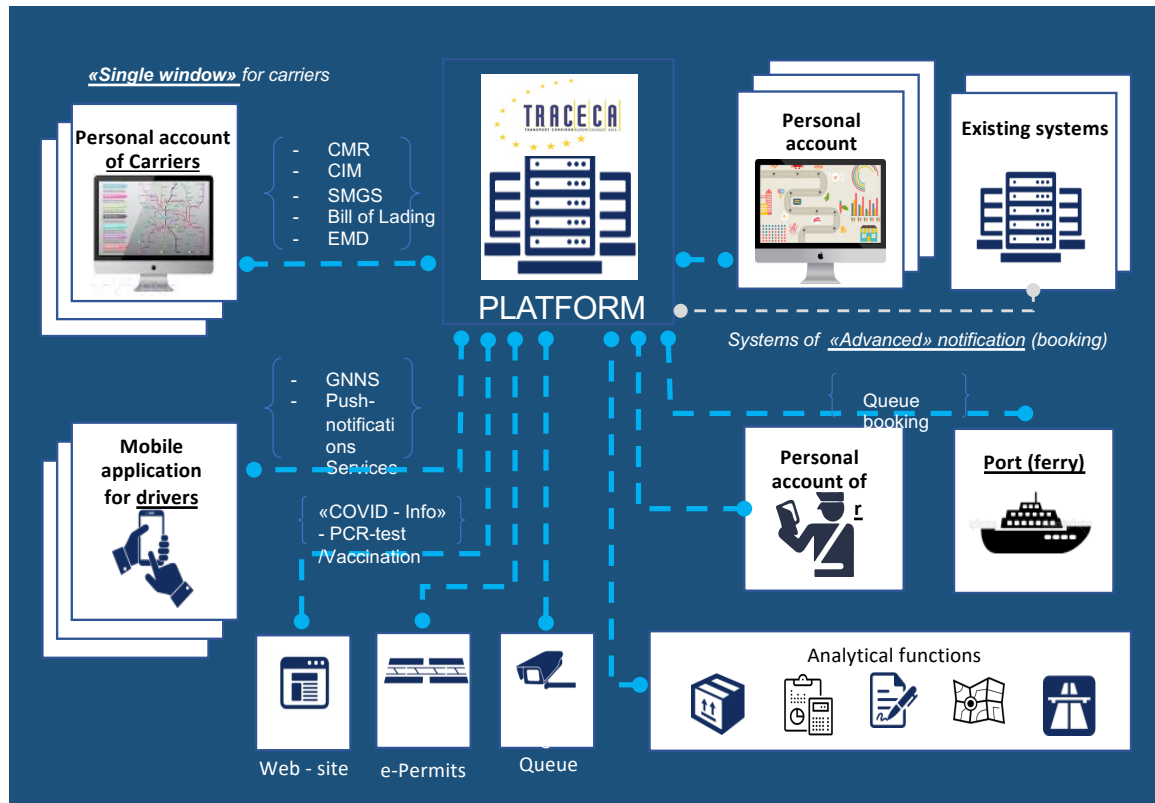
«Single window» for carriers

Personal account of Carriers

- CMR
- CIM
- SMGS
- Bill of Lading
- EMD

TRACECA

PLATFORM

Personal account

Existing systems

Systems of «Advanced» notification (booking)

- GNNS
- Push-notifications Services

Mobile application for drivers

«COVID - Info»
- PCR-test /Vaccination

Queue booking

Personal account of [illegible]r

Port (ferry)

Analytical functions

Web - site

e-Permits

Queue